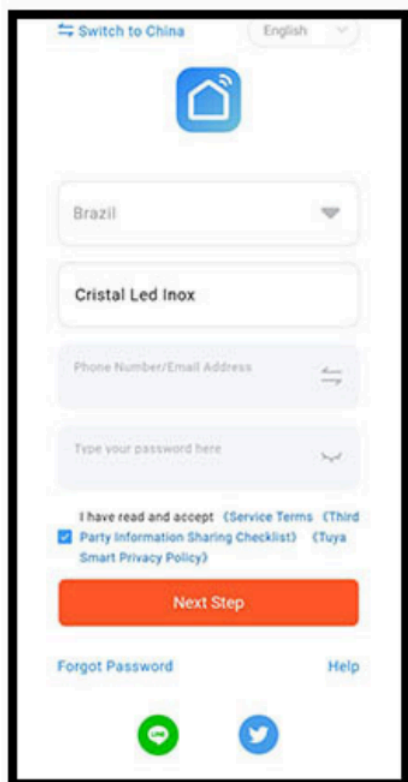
Switch to China

English

Brazil

Cristal Led Inox

Phone Number/Email Address

Type your password here

I have read and accept 《Service Terms 《Third Party Information Sharing Checklist》 《Tuya Smart Privacy Policy》

Next Step

Forgot Password

Help